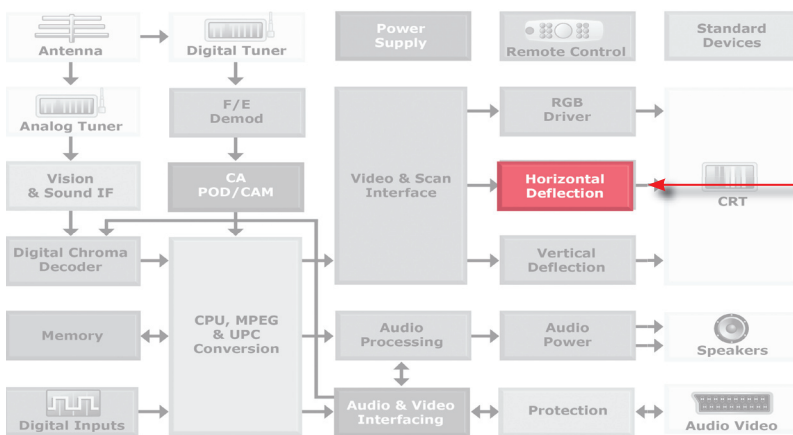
Antenna

Digital Tuner

Power Supply

Remote Control

Standard Devices

Analog Tuner

F/E Demod

RGB Driver

Vision & Sound IF

CA POD/CAM

Video & Scan Interface

Horizontal Deflection

CRT

Digital Chroma Decoder

Vertical Deflection

Memory

CPU, MPEG & UPC Conversion

Audio Processing

Audio Power

Speakers

Digital Inputs

Audio & Video Interfacing

Protection

Audio Video